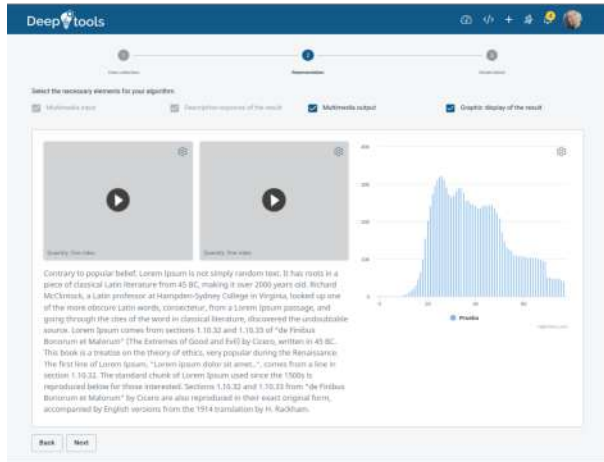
Deep tools

Data selection

Representation

Visualization

Select the necessary elements for your algorithm.

Multimedia input

Descriptive response of the result

Multimedia output

Graphic display of the result

Quantity: five video

Quantity: five video

Contrary to popular belief, Lorem Ipsum is not simply random text. It has roots in a piece of classical Latin literature from 45 BC, making it over 2000 years old. Richard McClintock, a Latin professor at Hampden-Sydney College in Virginia, looked up one of the more obscure Latin words, consectetur, from a Lorem Ipsum passage, and going through the cites of the word in classical literature, discovered the undoubtable source. Lorem Ipsum comes from sections 1.10.32 and 1.10.33 of "de Finibus Bonorum et Malorum" (The Extremes of Good and Evil) by Cicero, written in 45 BC. This book is a treatise on the theory of ethics, very popular during the Renaissance. The first line of Lorem Ipsum, "Lorem ipsum dolor sit amet..", comes from a line in section 1.10.32. The standard chunk of Lorem Ipsum used since the 1500s is reproduced below for those interested. Sections 1.10.32 and 1.10.33 from "de Finibus Bonorum et Malorum" by Cicero are also reproduced in their exact original form, accompanied by English versions from the 1914 translation by H. Rackham.

400

300

200

100

0

Prueba

Back

Next